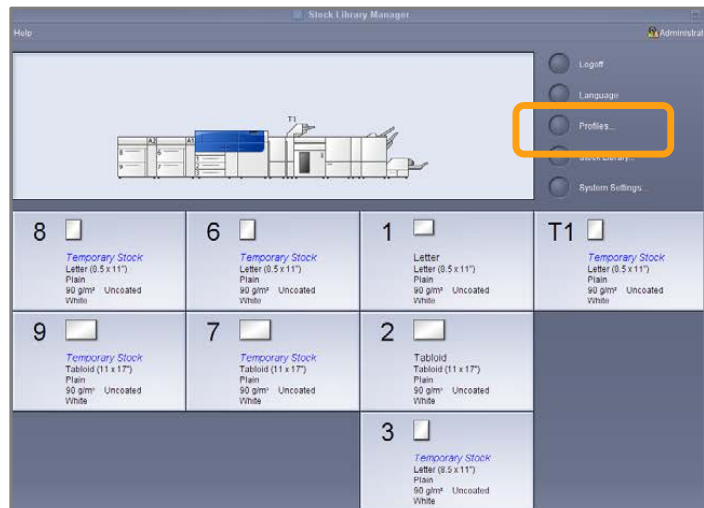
Stock Library Manager

Help

Administrat

T1

A2 A1

Logoff

Language

Profiles...

Stock Library...

System Settings...

8
Temporary Stock
Letter (8.5 x 11")
Plain
90 g/m² Uncoated
White

6
Temporary Stock
Letter (8.5 x 11")
Plain
90 g/m² Uncoated
White

1
Letter
Letter (8.5 x 11")
Plain
90 g/m² Uncoated
White

T1
Temporary Stock
Letter (8.5 x 11")
Plain
90 g/m² Uncoated
White

9
Temporary Stock
Tabloid (11 x 17")
Plain
90 g/m² Uncoated
White

7
Temporary Stock
Tabloid (11 x 17")
Plain
90 g/m² Uncoated
White

2
Tabloid
Tabloid (11 x 17")
Plain
90 g/m² Uncoated
White

3
Temporary Stock
Letter (8.5 x 11")
Plain
90 g/m² Uncoated
White